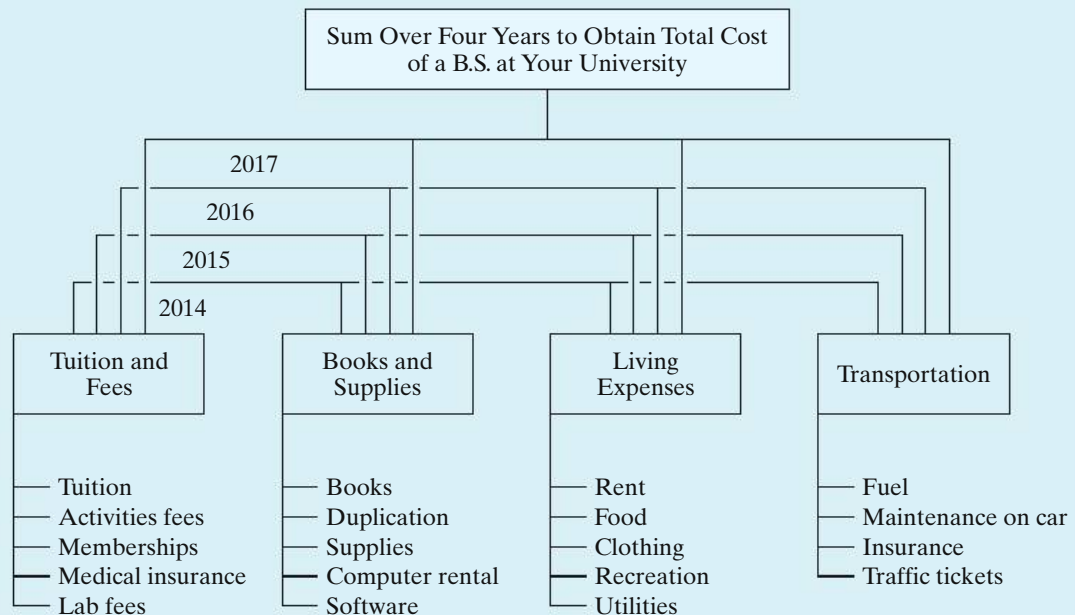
Sum Over Four Years to Obtain Total Cost of a B.S. at Your University

2017
2016
2015
2014

Tuition and Fees
Tuition
Activities fees
Memberships
Medical insurance
Lab fees

Books and Supplies
Books
Duplication
Supplies
Computer rental
Software

Living Expenses
Rent
Food
Clothing
Recreation
Utilities

Transportation
Fuel
Maintenance on car
Insurance
Traffic tickets